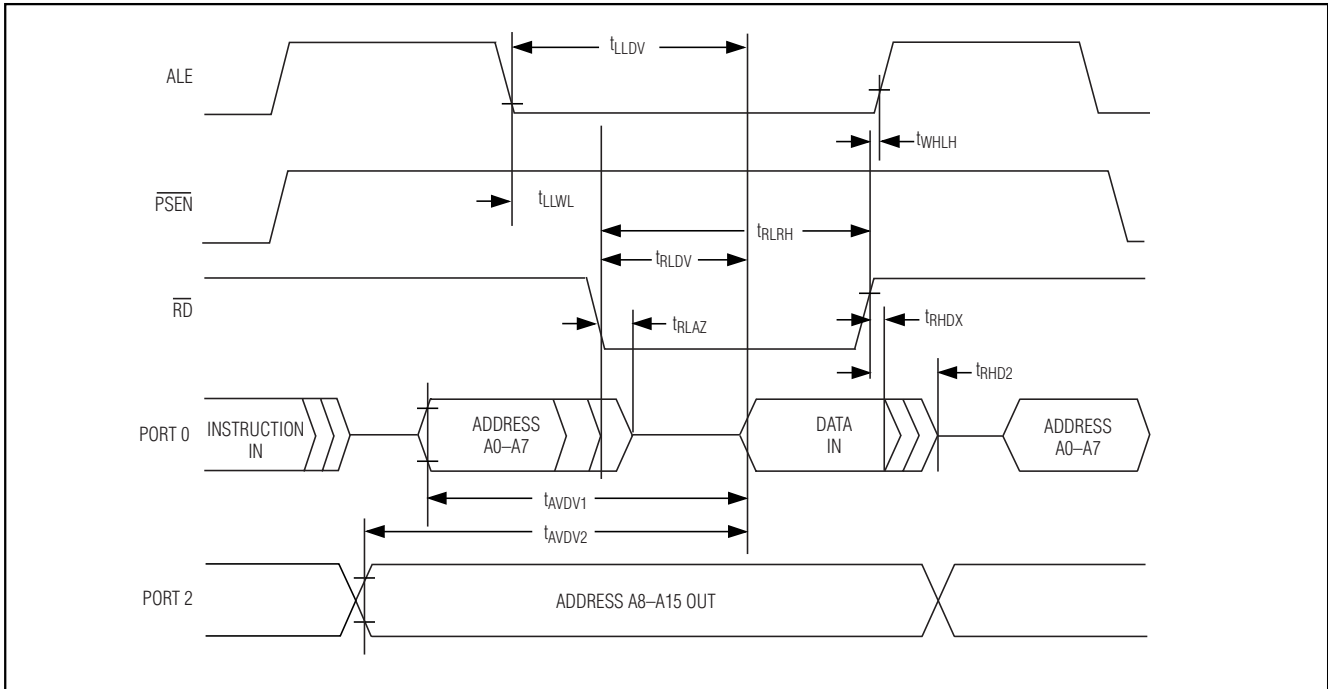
ALE

$t_{LLDV}$

$t_{WHLH}$

$\overline{PSEN}$

$t_{LLWL}$

$t_{RLRH}$

$t_{RLDV}$

$\overline{RD}$

$t_{RLAZ}$

$t_{RHDX}$

$t_{RHD2}$

PORT 0

INSTRUCTION IN

ADDRESS A0–A7

DATA IN

ADDRESS A0–A7

$t_{AVDV1}$

$t_{AVDV2}$

PORT 2

ADDRESS A8–A15 OUT